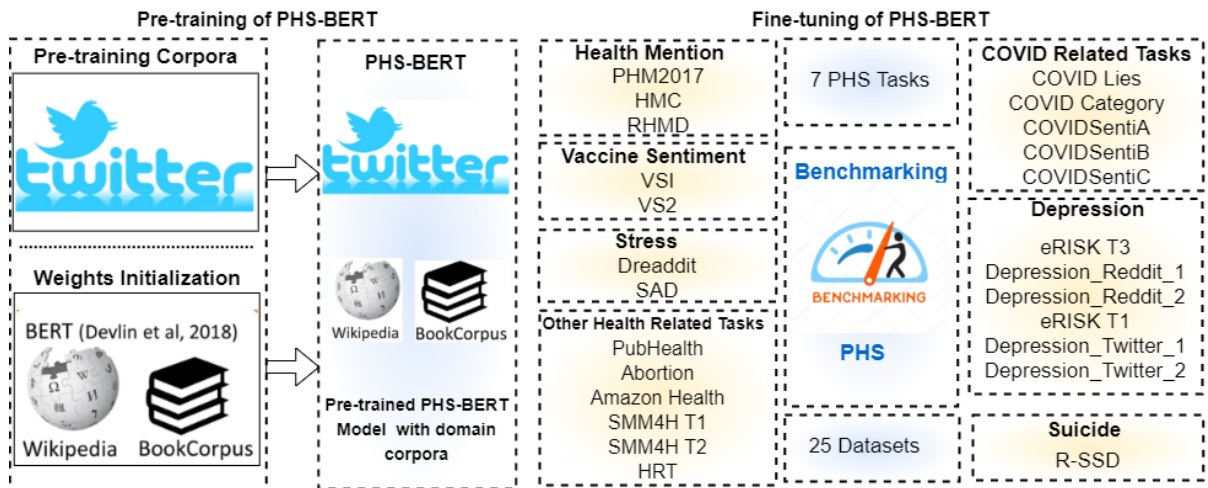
Pre-training of PHS-BERT

Pre-training Corpora

twitter

Weights Initialization

BERT (Devlin et al, 2018)

Wikipedia

BookCorpus

PHS-BERT

twitter

Wikipedia

BookCorpus

Pre-trained PHS-BERT Model with domain corpora

Fine-tuning of PHS-BERT

Health Mention
PHM2017
HMC
RHMD

Vaccine Sentiment
VSI
VS2

Stress
Dreaddit
SAD

Other Health Related Tasks
PubHealth
Abortion
Amazon Health
SMM4H T1
SMM4H T2
HRT

7 PHS Tasks

Benchmarking

BENCHMARKING

PHS

25 Datasets

COVID Related Tasks
COVID Lies
COVID Category
COVIDSentiA
COVIDSentiB
COVIDSentiC

Depression
eRISK T3
Depression_Reddit_1
Depression_Reddit_2
eRISK T1
Depression_Twitter_1
Depression_Twitter_2

Suicide
R-SSD